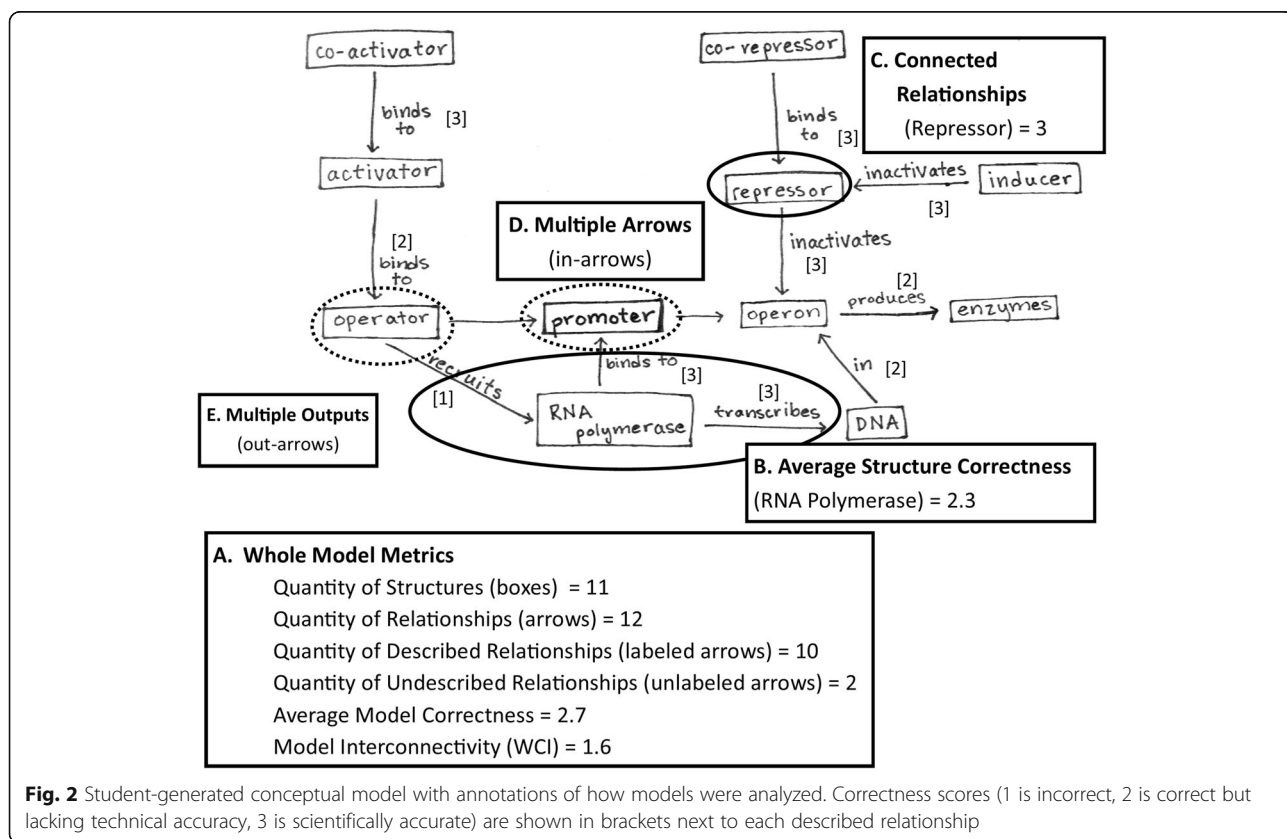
co-activator

binds to [3]

activator

[2] binds to

co-repressor

binds to [3]

C. Connected Relationships (Repressor) = 3

repressor

inactivates

inducer

[3]

D. Multiple Arrows (in-arrows)

inactivates [3]

operator

promoter

operon

[2] produces

enzymes

recruits [1]

binds to [3]

in [2]

E. Multiple Outputs (out-arrows)

RNA polymerase

[3] transcribes

DNA

B. Average Structure Correctness (RNA Polymerase) = 2.3

A. Whole Model Metrics

Quantity of Structures (boxes) = 11

Quantity of Relationships (arrows) = 12

Quantity of Described Relationships (labeled arrows) = 10

Quantity of Undescribed Relationships (unlabeled arrows) = 2

Average Model Correctness = 2.7

Model Interconnectivity (WCI) = 1.6

**Fig. 2** Student-generated conceptual model with annotations of how models were analyzed. Correctness scores (1 is incorrect, 2 is correct but lacking technical accuracy, 3 is scientifically accurate) are shown in brackets next to each described relationship